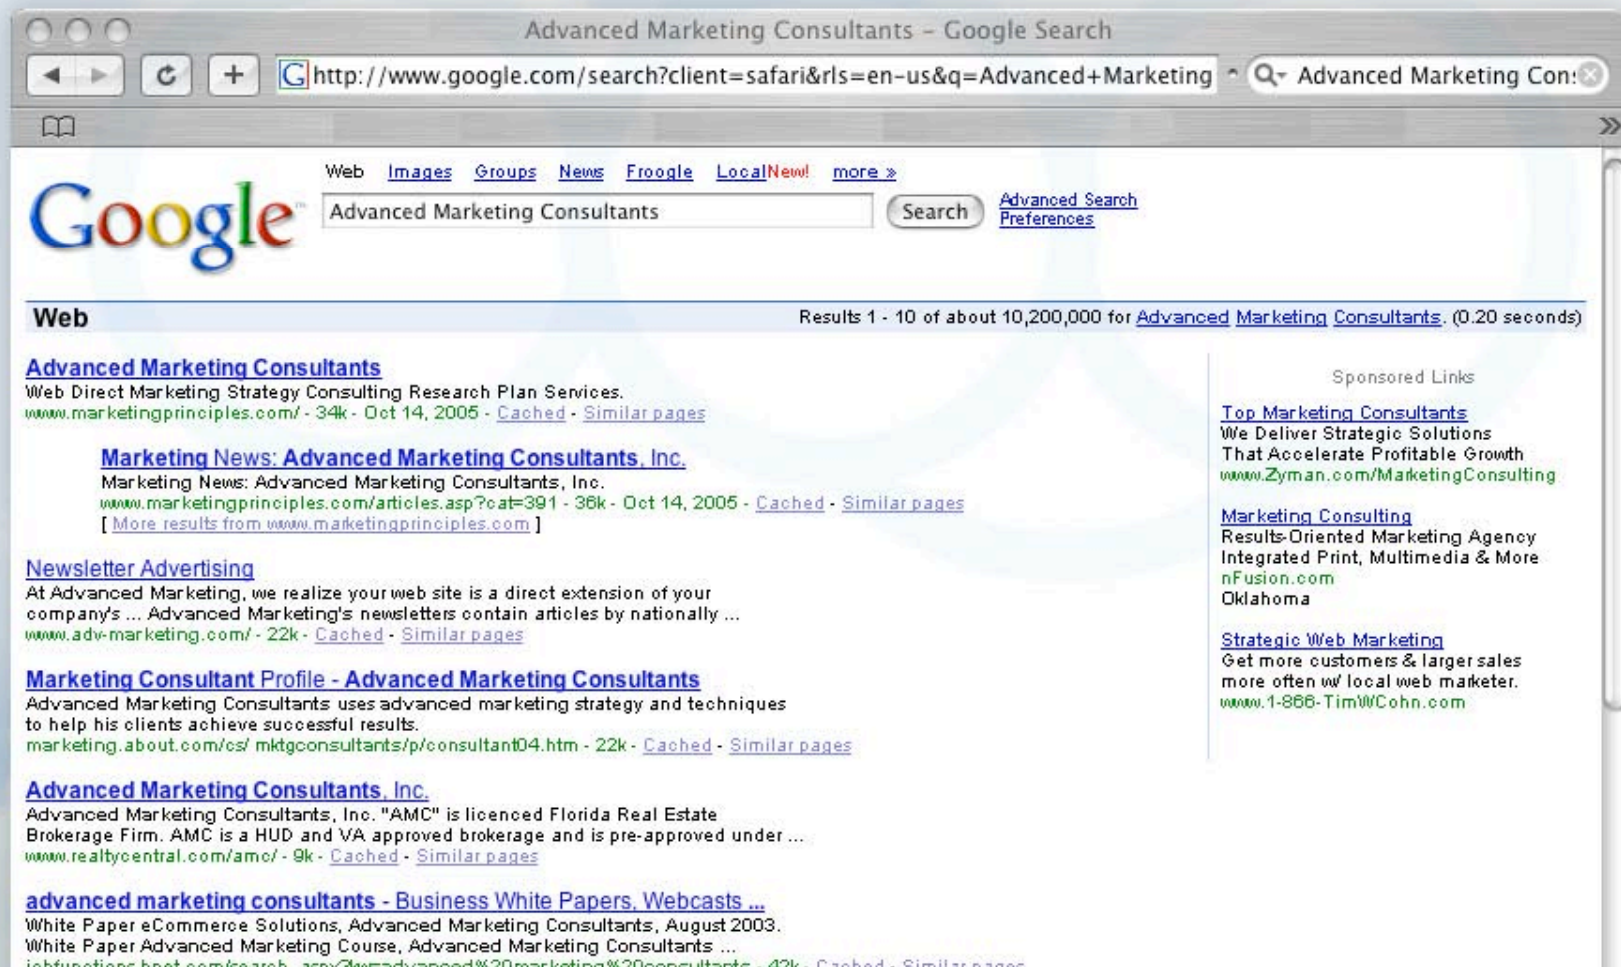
Advanced Marketing Consultants - Google Search

http://www.google.com/search?client=safari&rls=en-us&q=Advanced+Marketing

Advanced Marketing Con:

Google

Web Images Groups News Froogle LocalNew! more »

Advanced Marketing Consultants

Search

Advanced Search
Preferences

Web

Results 1 - 10 of about 10,200,000 for Advanced Marketing Consultants. (0.20 seconds)

Advanced Marketing Consultants
Web Direct Marketing Strategy Consulting Research Plan Services.
www.marketingprinciples.com/ - 34k - Oct 14, 2005 - Cached - Similar pages

Marketing News: Advanced Marketing Consultants, Inc.
Marketing News: Advanced Marketing Consultants, Inc.
www.marketingprinciples.com/articles.asp?cat=391 - 36k - Oct 14, 2005 - Cached - Similar pages
[ More results from www.marketingprinciples.com ]

Newsletter Advertising
At Advanced Marketing, we realize your web site is a direct extension of your company's ... Advanced Marketing's newsletters contain articles by nationally ...
www.adv-marketing.com/ - 22k - Cached - Similar pages

Marketing Consultant Profile - Advanced Marketing Consultants
Advanced Marketing Consultants uses advanced marketing strategy and techniques to help his clients achieve successful results.
marketing.about.com/cs/ mktgconsultants/p/consultant04.htm - 22k - Cached - Similar pages

Advanced Marketing Consultants, Inc.
Advanced Marketing Consultants, Inc. "AMC" is licenced Florida Real Estate Brokerage Firm. AMC is a HUD and VA approved brokerage and is pre-approved under ...
www.realtycentral.com/amc/ - 9k - Cached - Similar pages

advanced marketing consultants - Business White Papers, Webcasts ...
White Paper eCommerce Solutions, Advanced Marketing Consultants, August 2003.
White Paper Advanced Marketing Course, Advanced Marketing Consultants ...
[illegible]

Sponsored Links

Top Marketing Consultants
We Deliver Strategic Solutions That Accelerate Profitable Growth
www.Zyman.com/MarketingConsulting

Marketing Consulting
Results-Oriented Marketing Agency Integrated Print, Multimedia & More
nFusion.com
Oklahoma

Strategic Web Marketing
Get more customers & larger sales more often w/ local web marketer.
www.1-866-TimWCohn.com